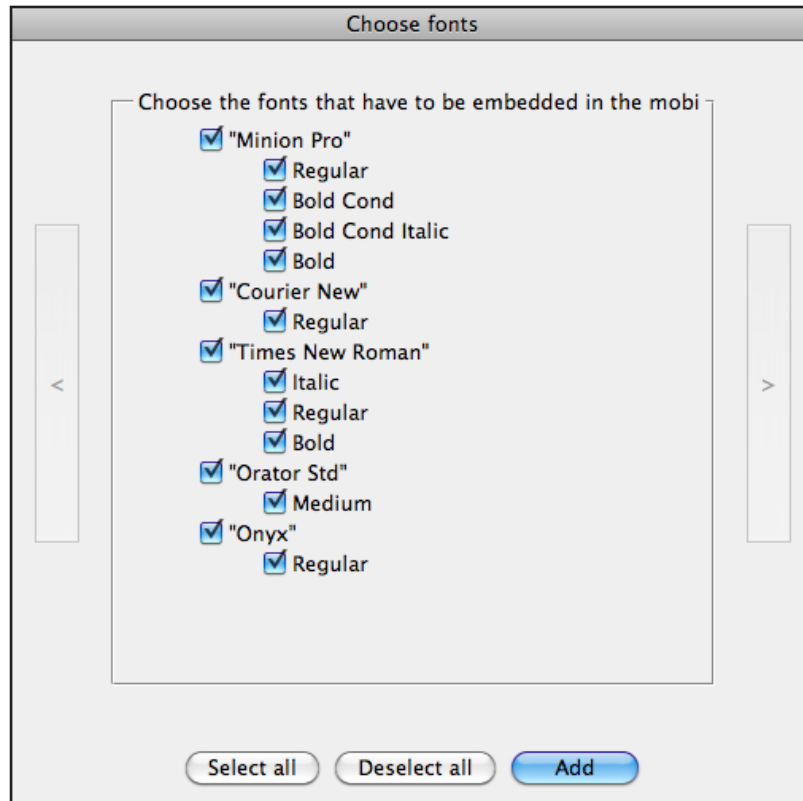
Choose fonts

Choose the fonts that have to be embedded in the mobi

"Minion Pro"
Regular
Bold Cond
Bold Cond Italic
Bold
"Courier New"
Regular
"Times New Roman"
Italic
Regular
Bold
"Orator Std"
Medium
"Onyx"
Regular

<

>

Select all
Deselect all
Add